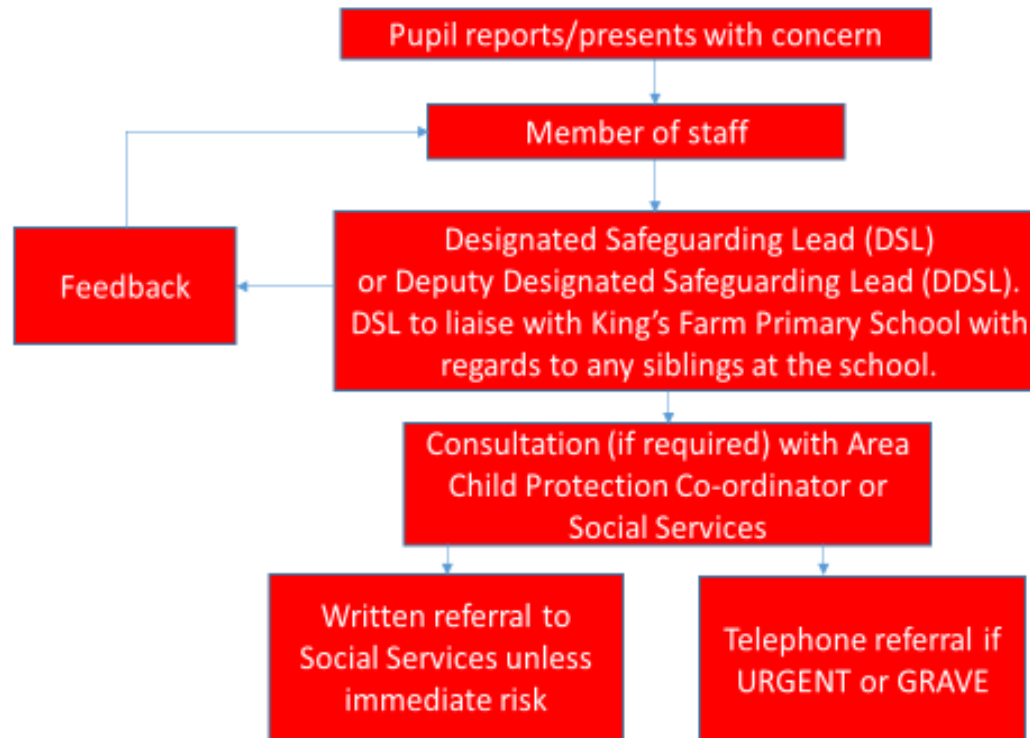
Pupil reports/presents with concern

Member of staff

Feedback

Designated Safeguarding Lead (DSL) or Deputy Designated Safeguarding Lead (DDSL). DSL to liaise with King's Farm Primary School with regards to any siblings at the school.

Consultation (if required) with Area Child Protection Co-ordinator or Social Services

Written referral to Social Services unless immediate risk

Telephone referral if URGENT or GRAVE